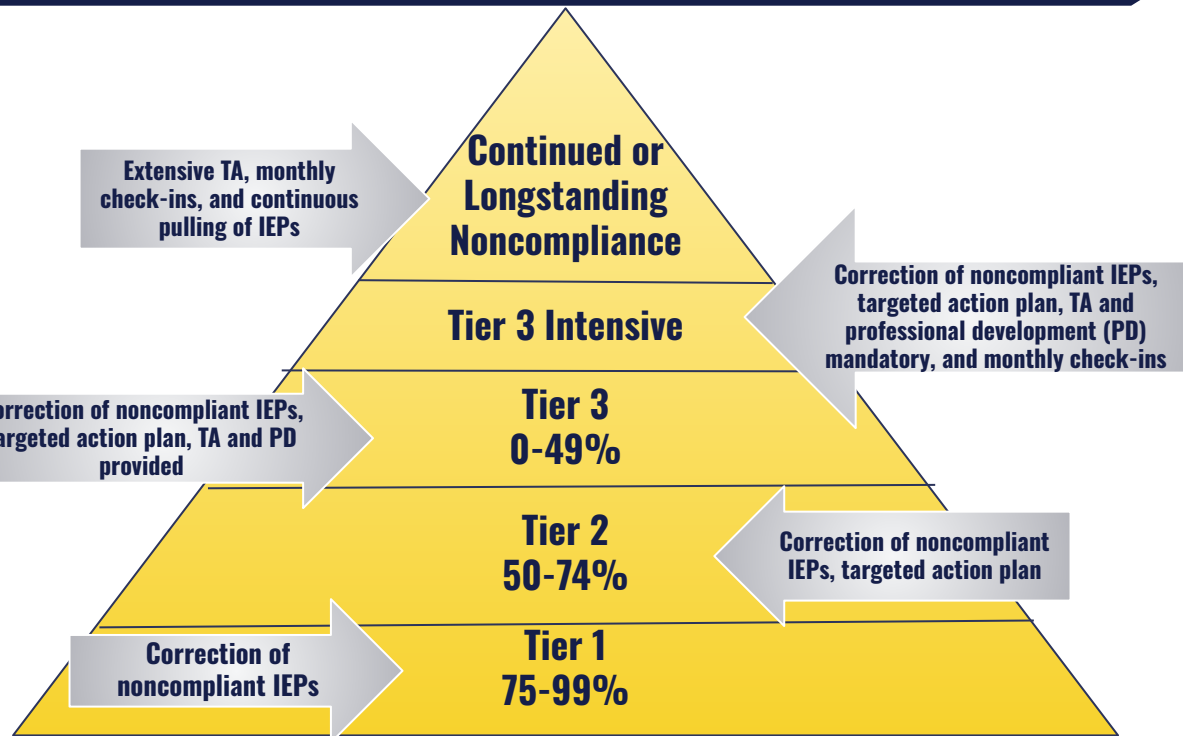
Continued or Longstanding Noncompliance

Extensive TA, monthly check-ins, and continuous pulling of IEPs

Tier 3 Intensive

Correction of noncompliant IEPs, targeted action plan, TA and professional development (PD) mandatory, and monthly check-ins

Tier 3
0-49%

orrection of noncompliant IEPs, argeted action plan, TA and PD provided

Tier 2
50-74%

Correction of noncompliant IEPs, targeted action plan

Tier 1
75-99%

Correction of noncompliant IEPs